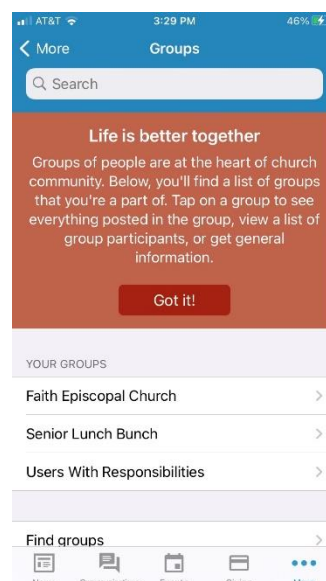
AT&T 3:29 PM 46%

More Groups

Search

Life is better together

Groups of people are at the heart of church community. Below, you'll find a list of groups that you're a part of. Tap on a group to see everything posted in the group, view a list of group participants, or get general information.

Got it!

YOUR GROUPS

Faith Episcopal Church

Senior Lunch Bunch

Users With Responsibilities

Find groups

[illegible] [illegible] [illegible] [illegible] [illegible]